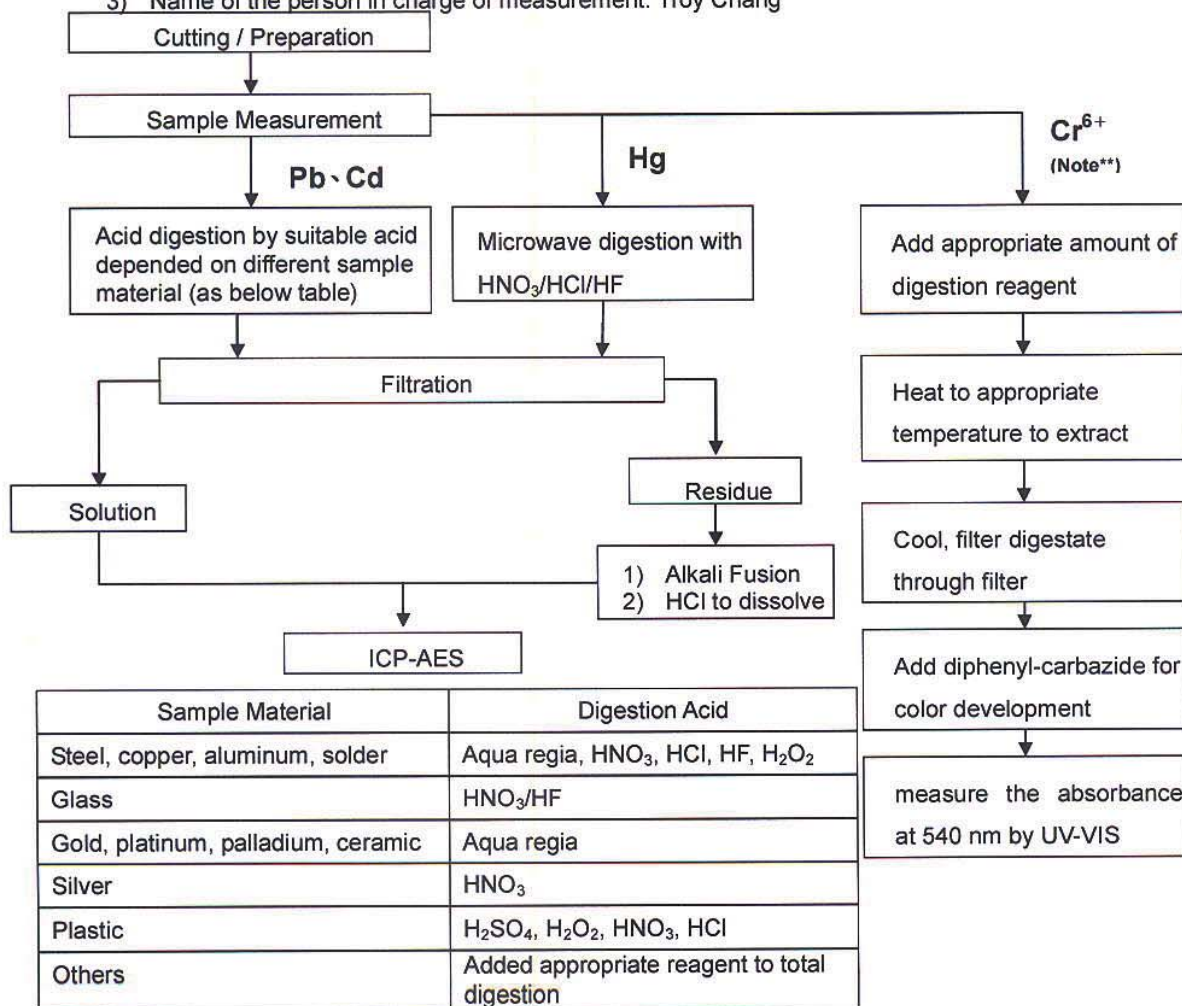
3) Name of the person in charge of measurement: Troy Chang

Cutting / Preparation

Sample Measurement

Pb、Cd

Hg

$Cr^{6+}$ (Note**)

Acid digestion by suitable acid depended on different sample material (as below table)

Microwave digestion with $HNO_3$/HCl/HF

Add appropriate amount of digestion reagent

Filtration

Heat to appropriate temperature to extract

Residue

Solution

Cool, filter digestate through filter

1) Alkali Fusion
2) HCl to dissolve

ICP-AES

Add diphenyl-carbazide for color development

measure the absorbance at 540 nm by UV-VIS

| Sample Material | Digestion Acid |
|---|---|
| Steel, copper, aluminum, solder | Aqua regia, $HNO_3$, HCl, HF, $H_2O_2$ |
| Glass | $HNO_3$/HF |
| Gold, platinum, palladium, ceramic | Aqua regia |
| Silver | $HNO_3$ |
| Plastic | $H_2SO_4$, $H_2O_2$, $HNO_3$, HCl |
| Others | Added appropriate reagent to total digestion |